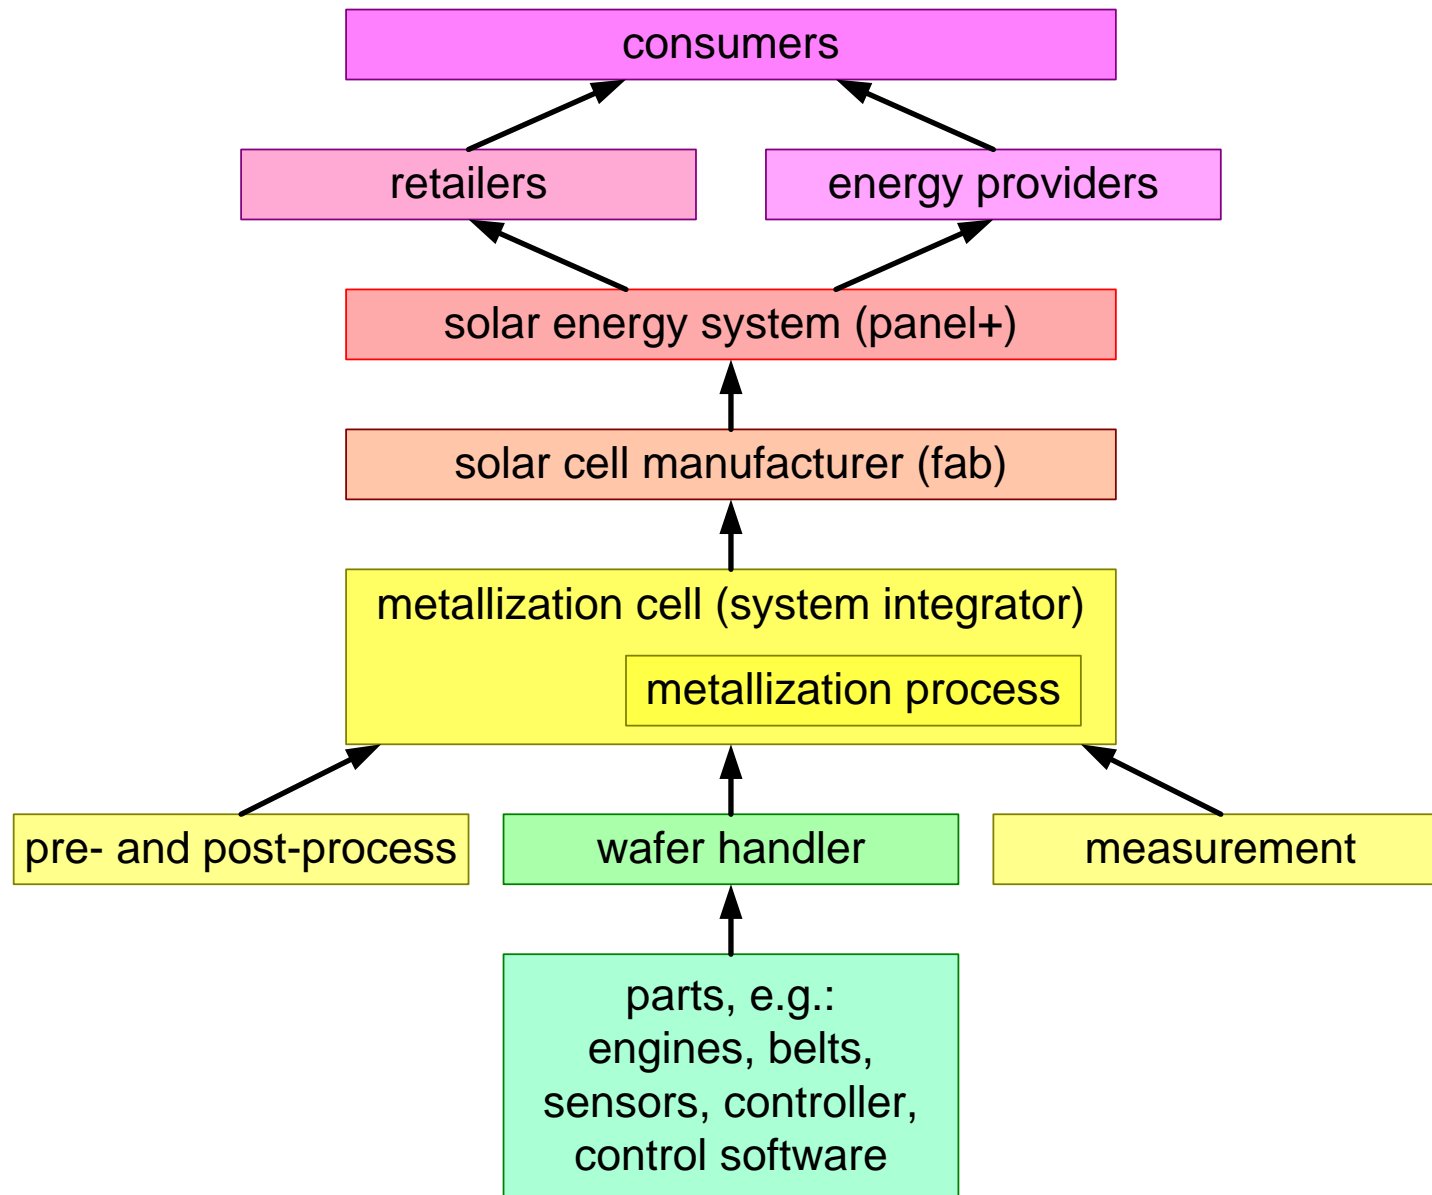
consumers

retailers

energy providers

solar energy system (panel+)

solar cell manufacturer (fab)

metallization cell (system integrator)

metallization process

pre- and post-process

wafer handler

measurement

parts, e.g.:
engines, belts,
sensors, controller,
control software